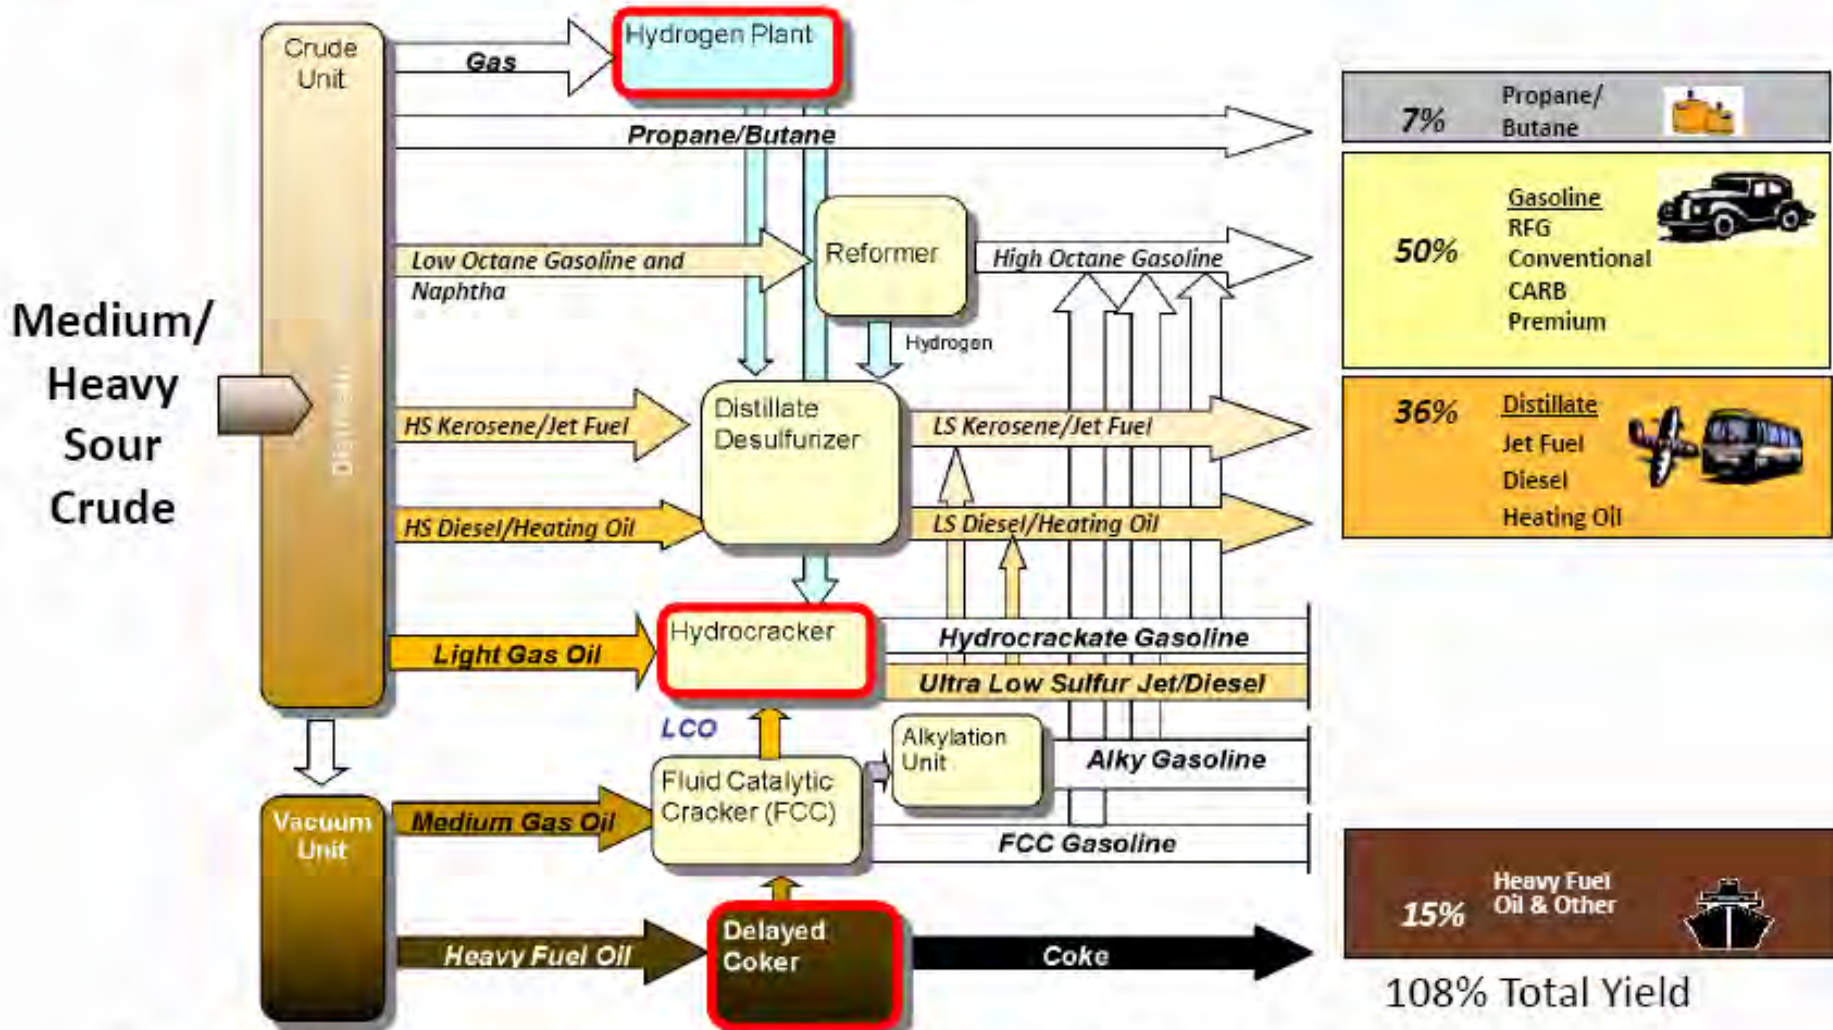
Medium/ Heavy Sour Crude

Crude Unit

Distillation

Gas

Hydrogen Plant

Propane/Butane

Low Octane Gasoline and Naphtha

Reformer

High Octane Gasoline

Hydrogen

HS Kerosene/Jet Fuel

Distillate Desulfurizer

LS Kerosene/Jet Fuel

HS Diesel/Heating Oil

LS Diesel/Heating Oil

Light Gas Oil

Hydrocracker

Hydrocrackate Gasoline

Ultra Low Sulfur Jet/Diesel

LCO

Alkylation Unit

Alky Gasoline

Vacuum Unit

Medium Gas Oil

Fluid Catalytic Cracker (FCC)

FCC Gasoline

Heavy Fuel Oil

Delayed Coker

Coke

7% Propane/ Butane

50% Gasoline RFG Conventional CARB Premium

36% Distillate Jet Fuel Diesel Heating Oil

15% Heavy Fuel Oil & Other

108% Total Yield